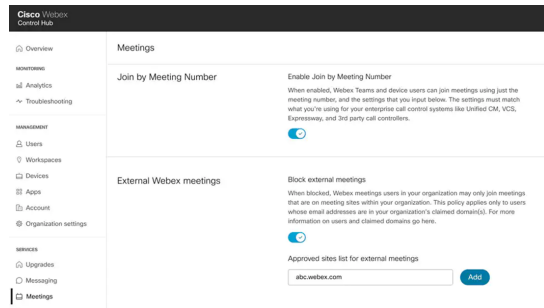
Cisco Webex
Control Hub

Overview

MONITORING

Analytics

Troubleshooting

MANAGEMENT

Users

Workspaces

Devices

Apps

Account

Organization settings

SERVICES

Upgrades

Messaging

Meetings

Meetings

Join by Meeting Number

Enable Join by Meeting Number

When enabled, Webex Teams and device users can join meetings using just the meeting number, and the settings that you input below. The settings must match what you're using for your enterprise call control systems like Unified CM, VCS, Expressway, and 3rd party call controllers.

External Webex meetings

Block external meetings

When blocked, Webex meetings users in your organization may only join meetings that are on meeting sites within your organization. This policy applies only to users whose email addresses are in your organization's claimed domain(s). For more information on users and claimed domains go here.

Approved sites list for external meetings

abc.webex.com

Add